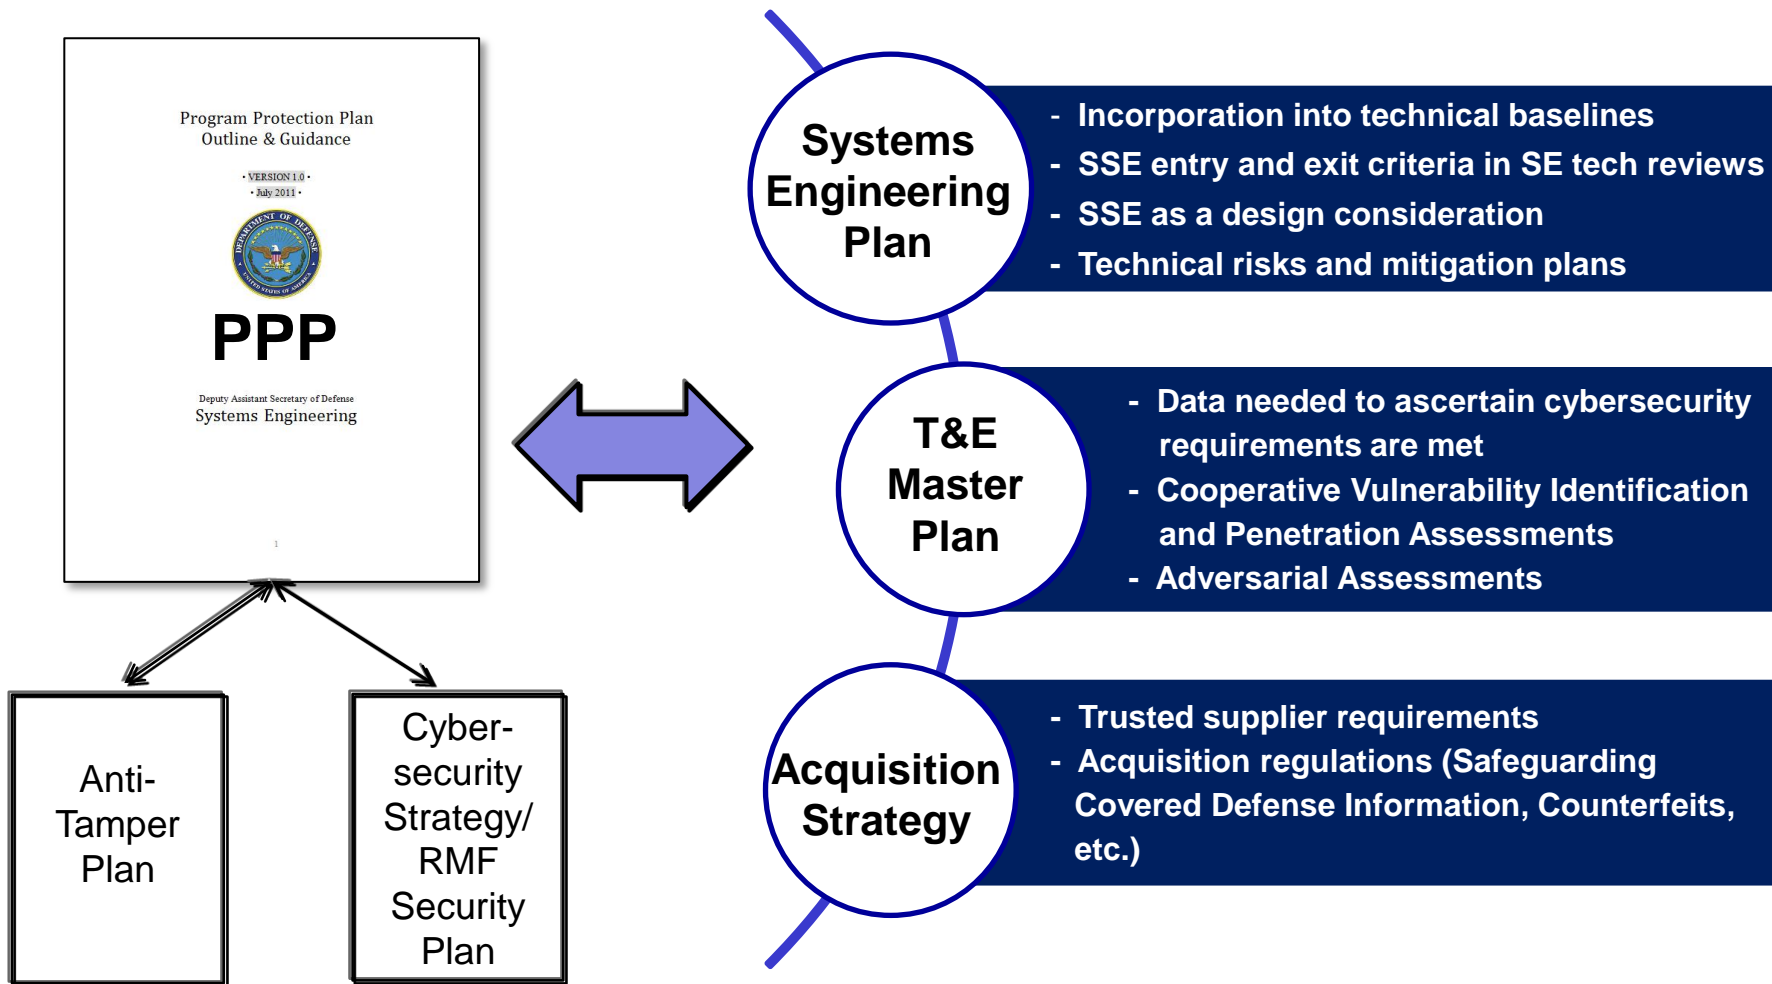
Program Protection Plan
Outline & Guidance

• VERSION 1.0 •
• July 2011 •

DEPARTMENT OF DEFENSE
UNITED STATES OF AMERICA

PPP

Deputy Assistant Secretary of Defense
Systems Engineering

1

Anti-Tamper Plan

Cyber-security Strategy/ RMF Security Plan

Systems Engineering Plan

- Incorporation into technical baselines
- SSE entry and exit criteria in SE tech reviews
- SSE as a design consideration
- Technical risks and mitigation plans

T&E Master Plan

- Data needed to ascertain cybersecurity requirements are met
- Cooperative Vulnerability Identification and Penetration Assessments
- Adversarial Assessments

Acquisition Strategy

- Trusted supplier requirements
- Acquisition regulations (Safeguarding Covered Defense Information, Counterfeits, etc.)